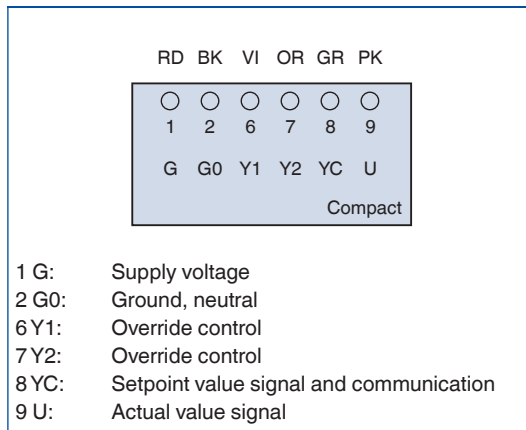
RD BK VI OR GR PK

1 2 6 7 8 9

G G0 Y1 Y2 YC U

Compact

1 G: Supply voltage
2 G0: Ground, neutral
6 Y1: Override control
7 Y2: Override control
8 YC: Setpoint value signal and communication
9 U: Actual value signal